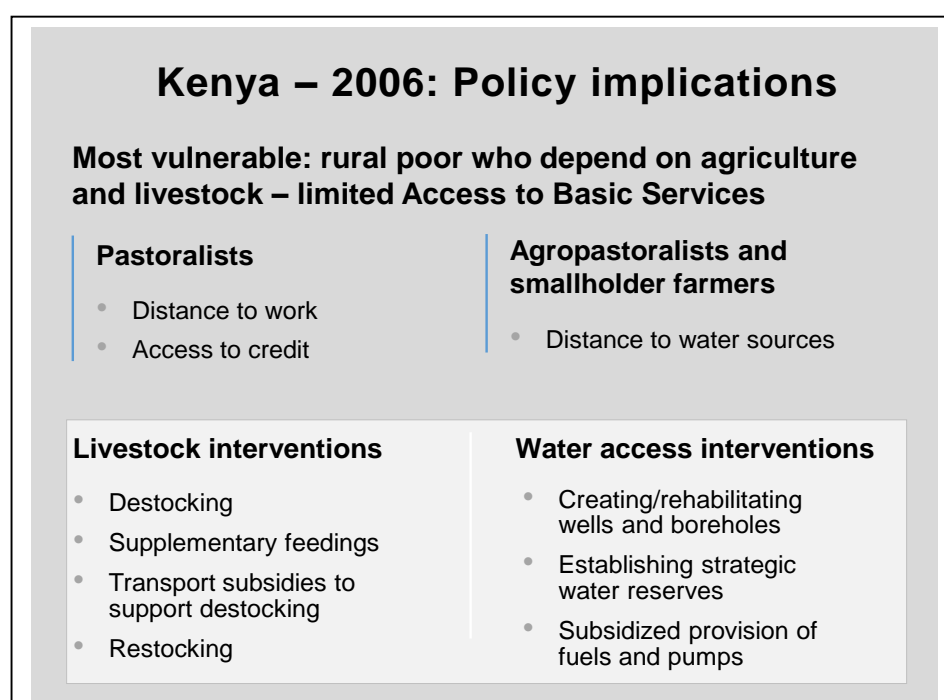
Kenya – 2006: Policy implications

Most vulnerable: rural poor who depend on agriculture and livestock – limited Access to Basic Services

Pastoralists

- Distance to work
- Access to credit

Agropastoralists and smallholder farmers

- Distance to water sources

Livestock interventions

- Destocking
- Supplementary feedings
- Transport subsidies to support destocking
- Restocking

Water access interventions

- Creating/rehabilitating wells and boreholes
- Establishing strategic water reserves
- Subsidized provision of fuels and pumps